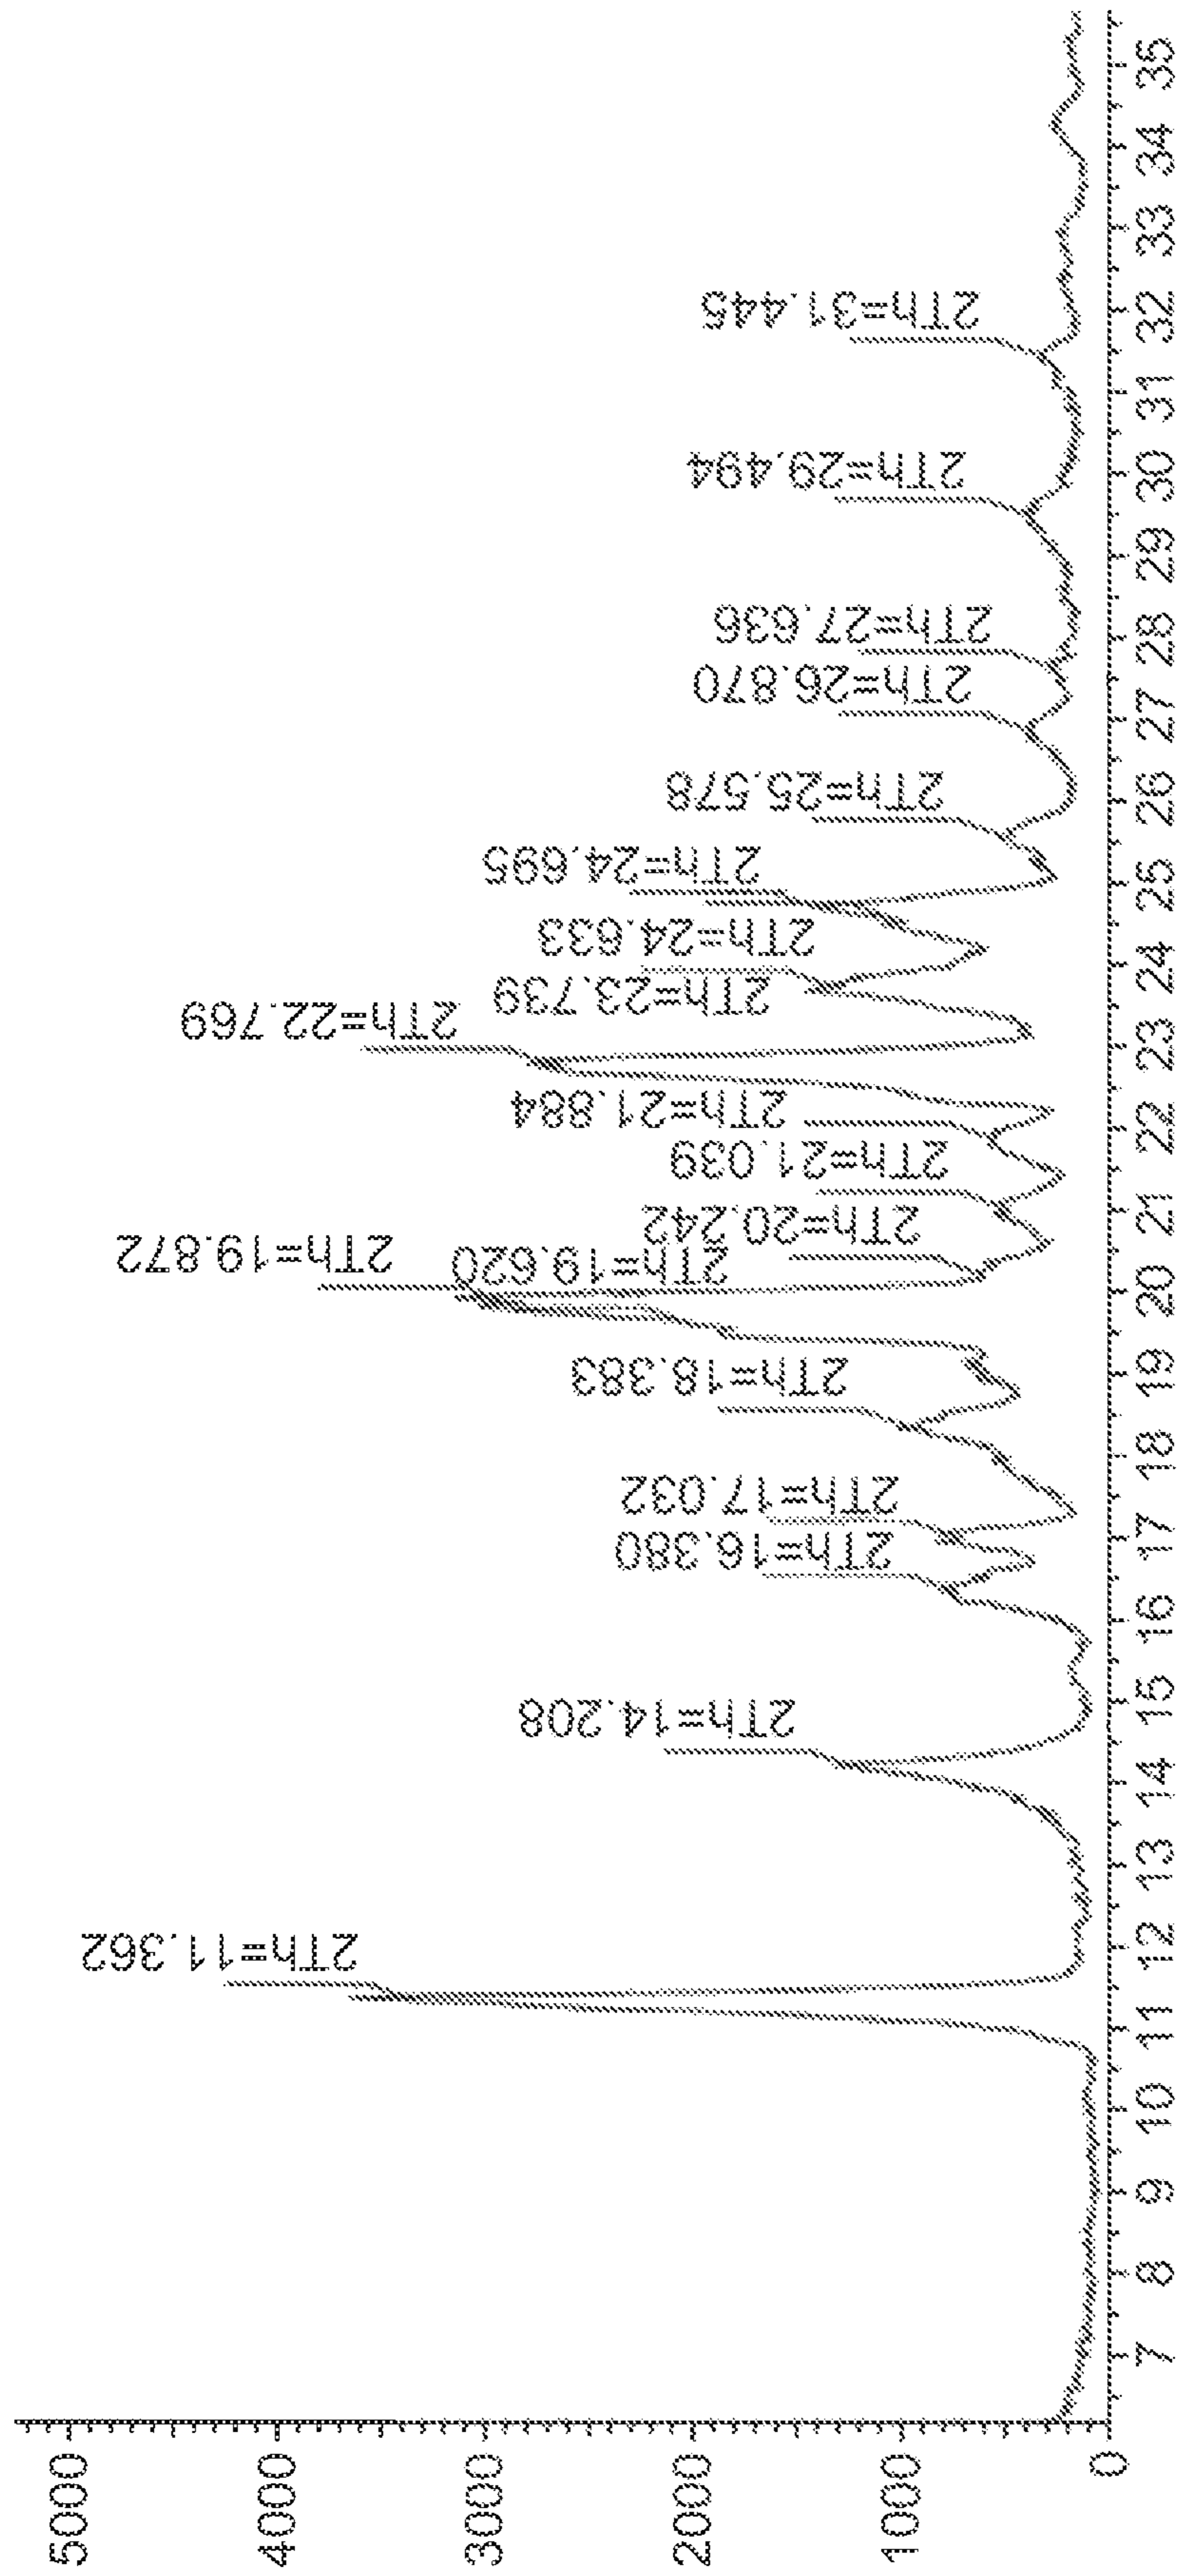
5000
4000
3000
2000
1000
0

7 8 9 10 11 12 13 14 15 16 17 18 19 20 21 22 23 24 25 26 27 28 29 30 31 32 33 34 35

2Th=11.362
2Th=14.208
2Th=16.380
2Th=17.032
2Th=18.383
2Th=19.620
2Th=19.872
2Th=20.242
2Th=21.039
2Th=21.884
2Th=22.769
2Th=23.739
2Th=24.633
2Th=24.695
2Th=25.578
2Th=26.870
2Th=27.636
2Th=29.494
2Th=31.445